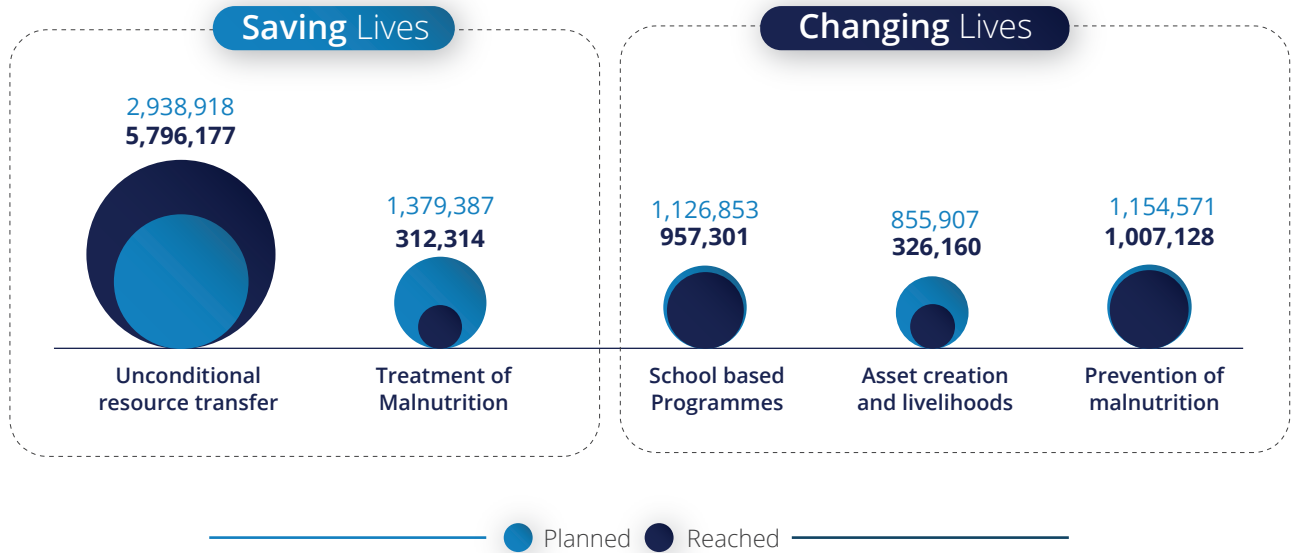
Saving Lives

2,938,918
5,796,177

Unconditional resource transfer

1,379,387
312,314

Treatment of Malnutrition

Changing Lives

1,126,853
957,301

School based Programmes

855,907
326,160

Asset creation and livelihoods

1,154,571
1,007,128

Prevention of malnutrition

Planned Reached